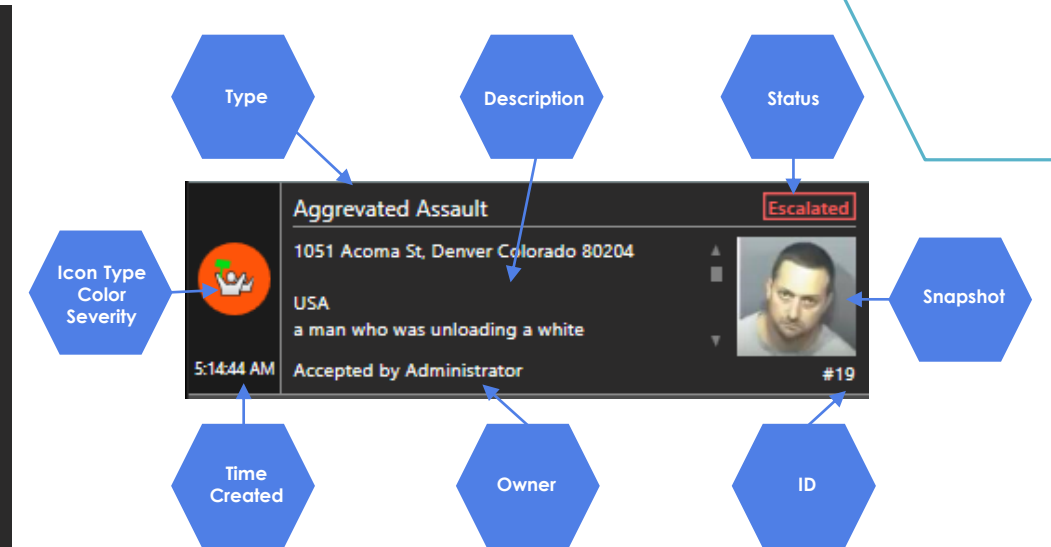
Type

Description

Status

Aggrevated Assault

Escalated

Icon Type Color Severity

1051 Acoma St, Denver Colorado 80204

USA
a man who was unloading a white

Snapshot

5:14:44 AM

Accepted by Administrator

#19

Time Created

Owner

ID